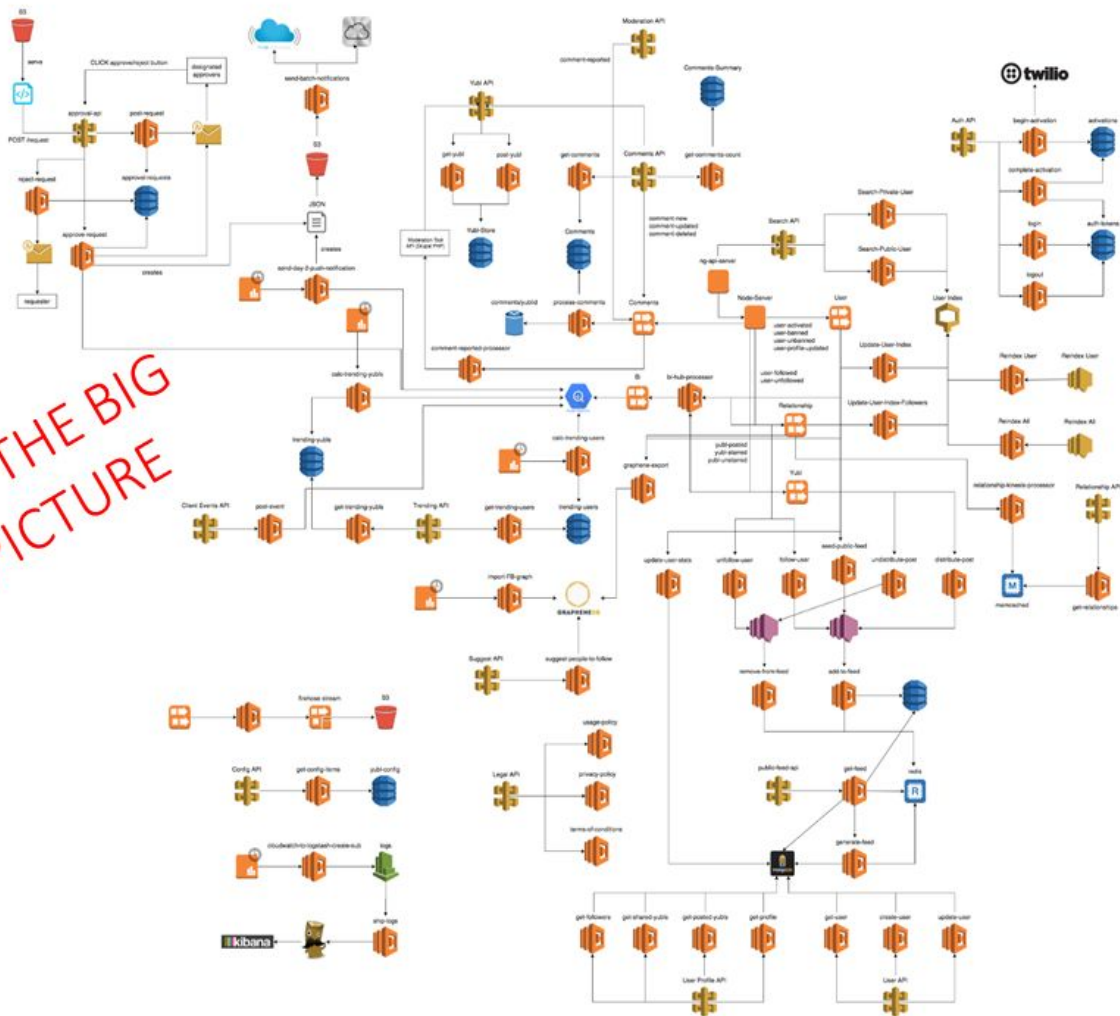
S3

serve

CLICK approve/reject button

designated approvers

POST /request

approval-api

post-request

approval-requests

reject-request

approve-request

requester

creates

send-batch-notifications

S3

JSON

creates

send-day-3-push-notification

Moderation API

comment-reported

Comments-Summary

Yubl API

get-yubl

post-yubl

get-comments

Comments API

get-comments-count

Yubl-Store

Comments

comment-new
comment-updated
comment-deleted

Moderation Tool API (Super PHP)

comments/yubl-id

process-comments

Comments

comment-reported-processor

twilio

Auth API

begin-activation

activations

complete-activation

login

auth-tokens

logout

Search API

Search-Private-User

Search-Public-User

rg-api-server

Node-Server

User

user-activated
user-banned
user-unbanned
user-profile-updated

user-followed
user-unfollowed

User Index

Update-User-Index

Update-User-Index-Followers

Reindex User

Reindex User

Reindex All

Reindex All

calc-trending-yubls

bi-hub-processor

Relationship

yubl-posted
yubl-starred
yubl-unstarred

THE BIG PICTURE

trending-yubls

calc-trending-users

graphene-export

Yubl

relationship-kinesis-processor

Relationship API

Client Events API

post-event

get-trending-yubls

Trending API

get-trending-users

trending-users

update-user-stats

unfollow-user

follow-user

seed-public-feed

undistribute-post

distribute-post

memcached

get-relationships

import-FB-graph

GRAPHENEDB

Suggest API

suggest-people-to-follow

remove-from-feed

add-to-feed

firehose stream

S3

usage-policy

Config API

get-config-items

yubl-config

Legal API

privacy-policy

public-feed-api

get-feed

redis

terms-of-conditions

generate-feed

cloudwatch-to-logstash-create-sub

logs

ship-logs

kibana

get-followers

get-shared-yubls

get-posted-yubls

get-profile

get-user

create-user

update-user

User Profile API

User API